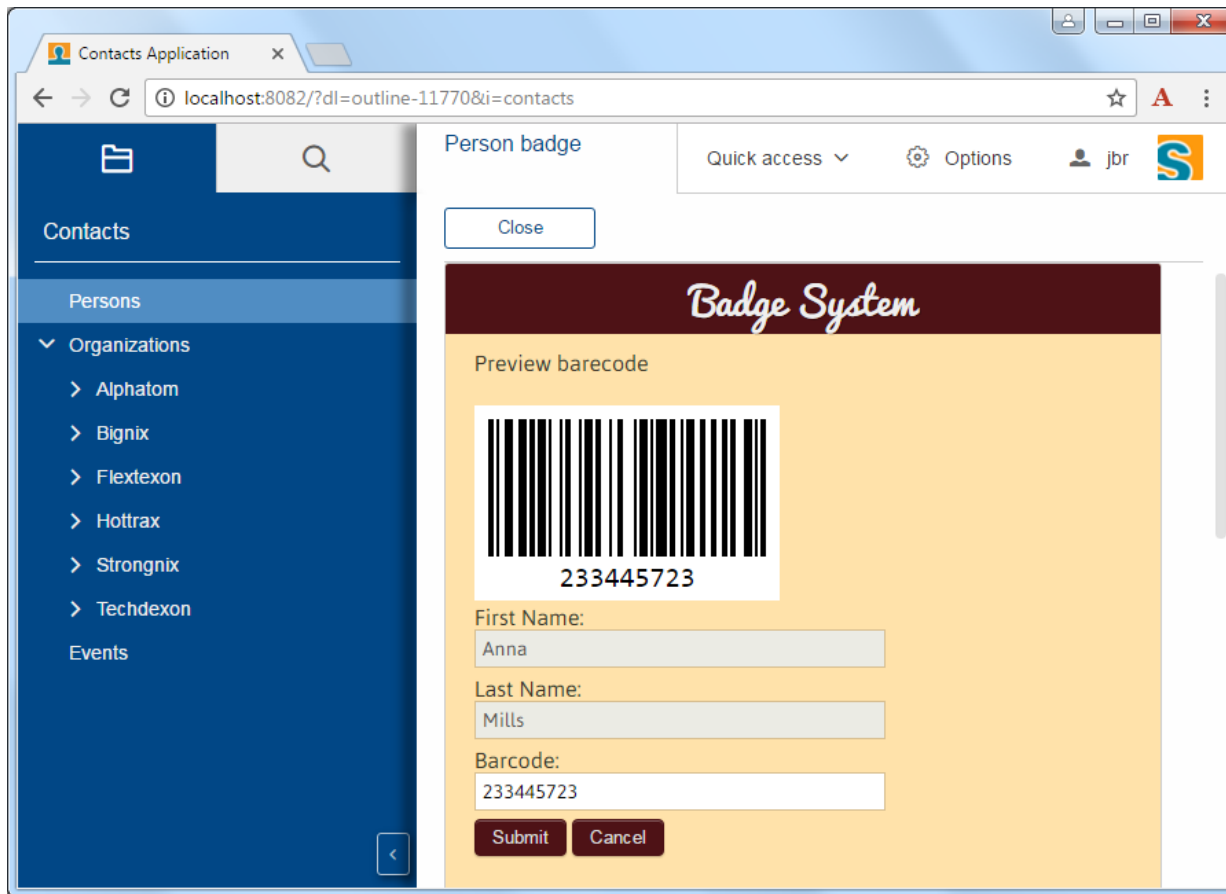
Contacts Application ×

localhost:8082/?dl=outline-11770&i=contacts

Contacts

Persons

Organizations

Alphatom

Bignix

Flextexon

Hottrax

Strongnix

Techdexon

Events

Person badge

Quick access

Options

jbr

Close

Badge System

Preview barecode

233445723

First Name:

Anna

Last Name:

Mills

Barcode:

233445723

Submit

Cancel